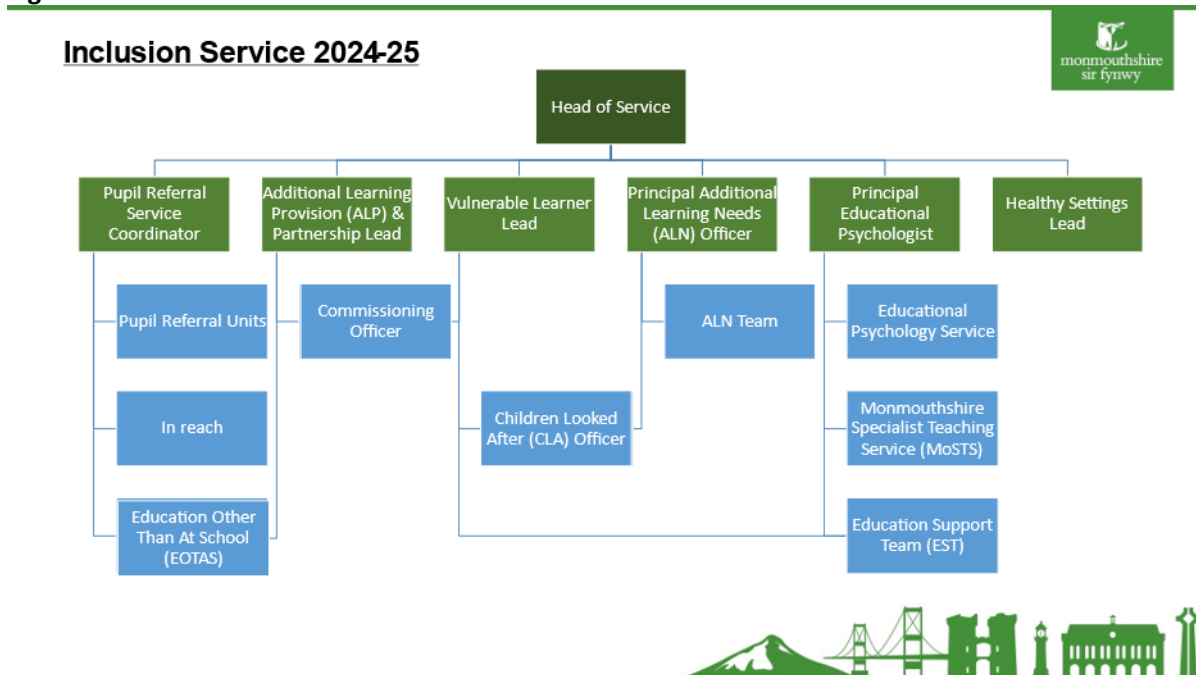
Inclusion Service 2024-25

monmouthshire sir fynwy

Head of Service

Pupil Referral Service Coordinator

Additional Learning Provision (ALP) & Partnership Lead

Vulnerable Learner Lead

Principal Additional Learning Needs (ALN) Officer

Principal Educational Psychologist

Healthy Settings Lead

Pupil Referral Units

In reach

Education Other Than At School (EOTAS)

Commissioning Officer

Children Looked After (CLA) Officer

ALN Team

Educational Psychology Service

Monmouthshire Specialist Teaching Service (MoSTS)

Education Support Team (EST)